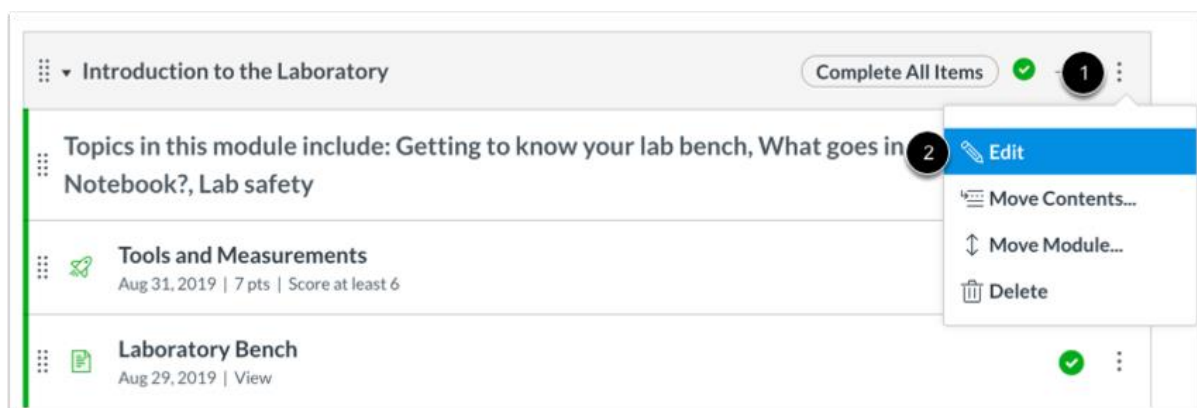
Introduction to the Laboratory

Complete All Items

1

Topics in this module include: Getting to know your lab bench, What goes in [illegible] Notebook?, Lab safety

2

Edit

Move Contents...

Move Module...

Delete

Tools and Measurements
Aug 31, 2019 | 7 pts | Score at least 6

Laboratory Bench
Aug 29, 2019 | View